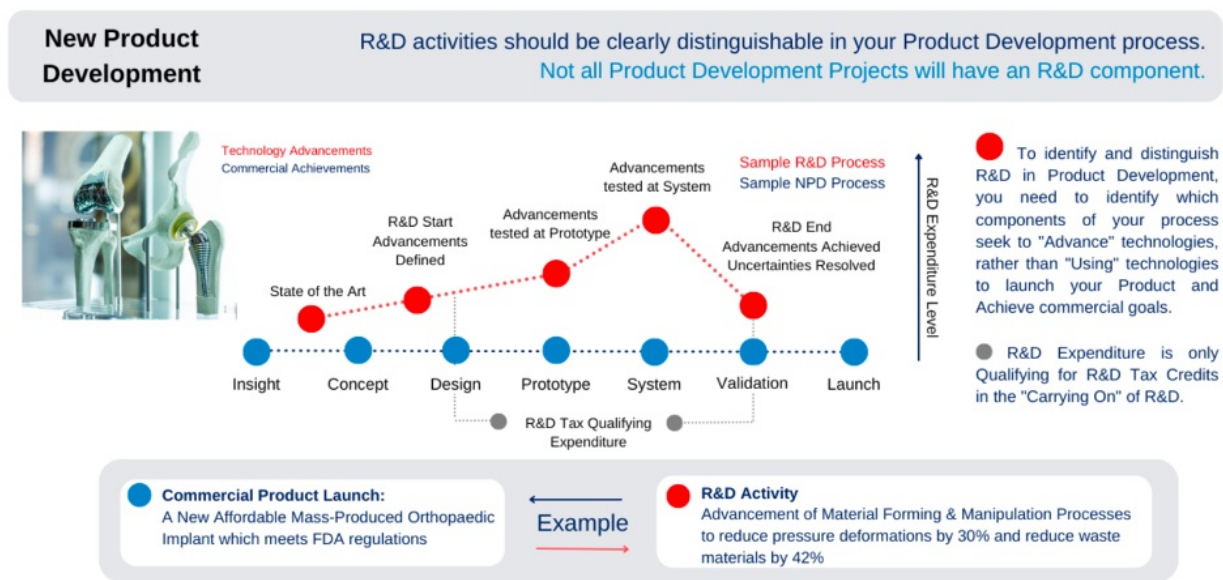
New Product Development

R&D activities should be clearly distinguishable in your Product Development process.
Not all Product Development Projects will have an R&D component.

Technology Advancements
Commercial Achievements

Sample R&D Process
Sample NPD Process

R&D Expenditure Level

State of the Art

R&D Start
Advancements
Defined

Advancements
tested at Prototype

Advancements
tested at System

R&D End
Advancements Achieved
Uncertainties Resolved

Insight
Concept
Design
Prototype
System
Validation
Launch

R&D Tax Qualifying
Expenditure

To identify and distinguish R&D in Product Development, you need to identify which components of your process seek to "Advance" technologies, rather than "Using" technologies to launch your Product and Achieve commercial goals.

R&D Expenditure is only Qualifying for R&D Tax Credits in the "Carrying On" of R&D.

Commercial Product Launch:
A New Affordable Mass-Produced Orthopaedic Implant which meets FDA regulations

Example

R&D Activity
Advancement of Material Forming & Manipulation Processes to reduce pressure deformations by 30% and reduce waste materials by 42%